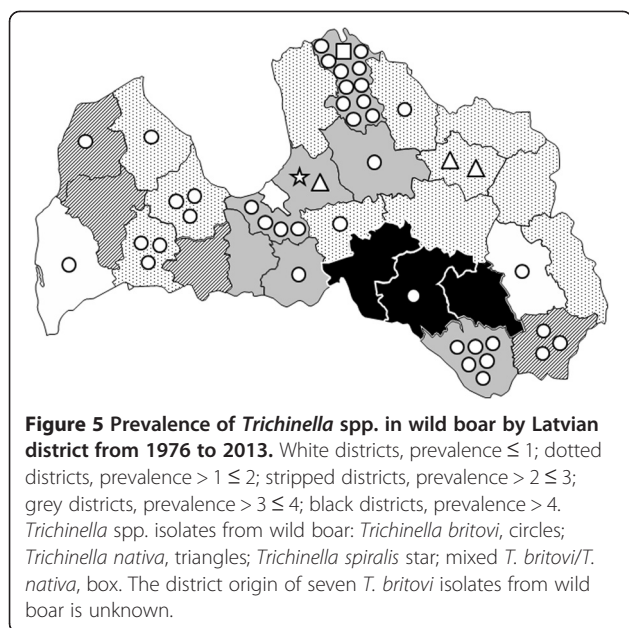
**Figure 5 Prevalence of *Trichinella* spp. in wild boar by Latvian district from 1976 to 2013.** White districts, prevalence ≤ 1; dotted districts, prevalence > 1 ≤ 2; stripped districts, prevalence > 2 ≤ 3; grey districts, prevalence > 3 ≤ 4; black districts, prevalence > 4. *Trichinella* spp. isolates from wild boar: *Trichinella britovi*, circles; *Trichinella nativa*, triangles; *Trichinella spiralis* star; mixed *T. britovi/T. nativa*, box. The district origin of seven *T. britovi* isolates from wild boar is unknown.